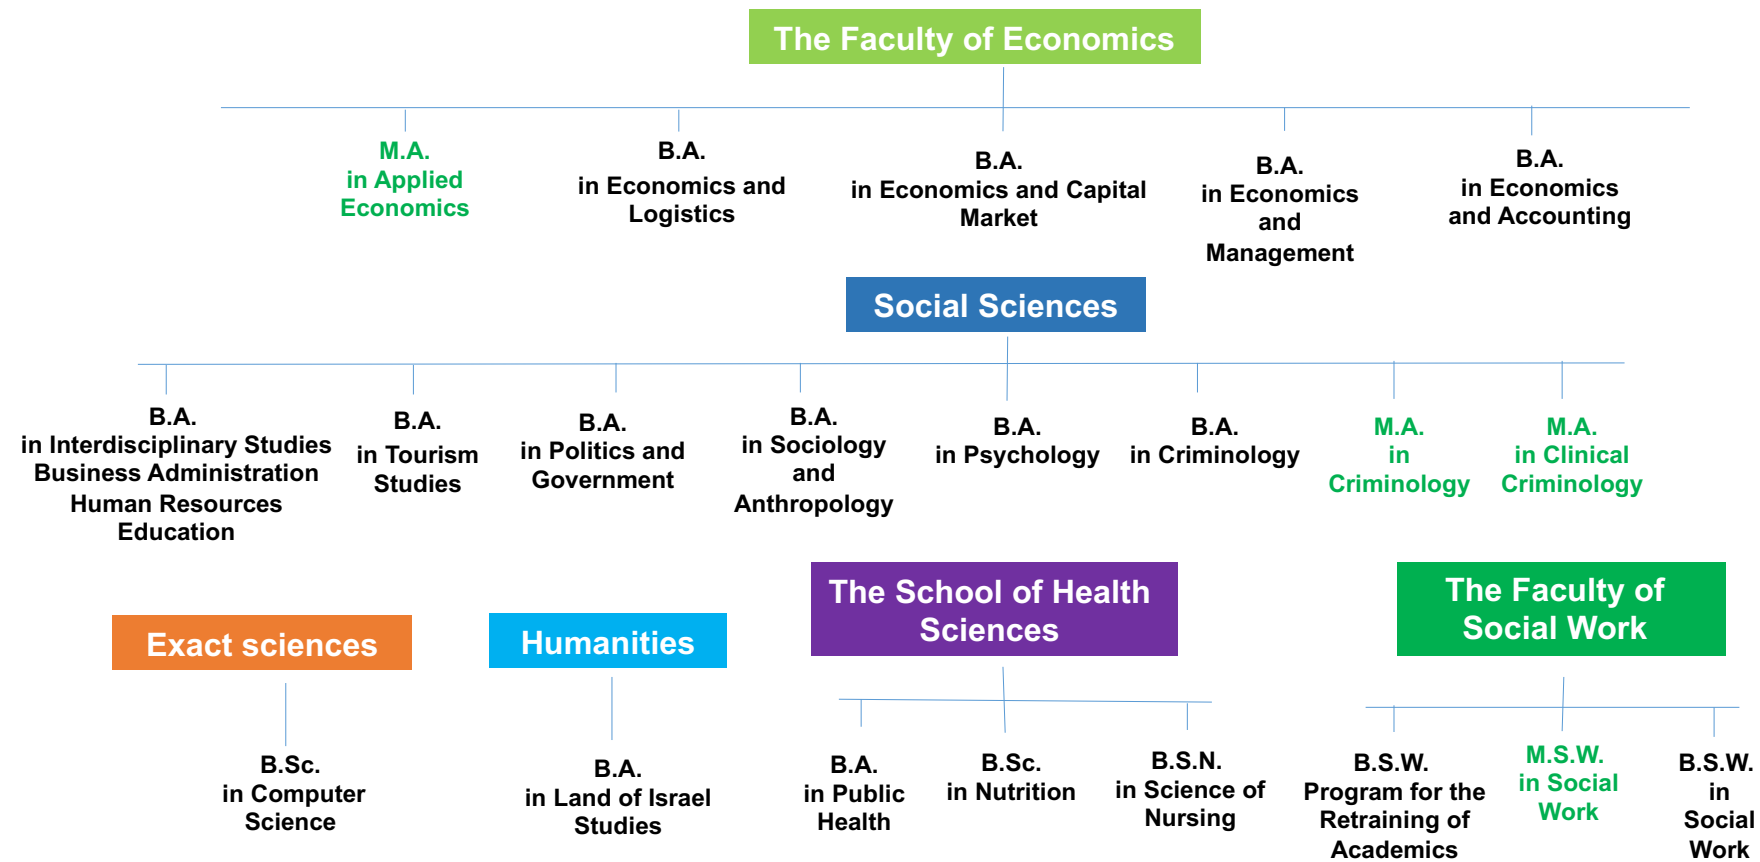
The Faculty of Economics

M.A.
in Applied Economics

B.A.
in Economics and Logistics

B.A.
in Economics and Capital Market

B.A.
in Economics and Management

B.A.
in Economics and Accounting

Social Sciences

B.A.
in Interdisciplinary Studies Business Administration Human Resources Education

B.A.
in Tourism Studies

B.A.
in Politics and Government

B.A.
in Sociology and Anthropology

B.A.
in Psychology

B.A.
in Criminology

M.A.
in Criminology

M.A.
in Clinical Criminology

Exact sciences

B.Sc.
in Computer Science

Humanities

B.A.
in Land of Israel Studies

The School of Health Sciences

B.A.
in Public Health

B.Sc.
in Nutrition

B.S.N.
in Science of Nursing

The Faculty of Social Work

B.S.W.
Program for the Retraining of Academics

M.S.W.
in Social Work

B.S.W.
in Social Work